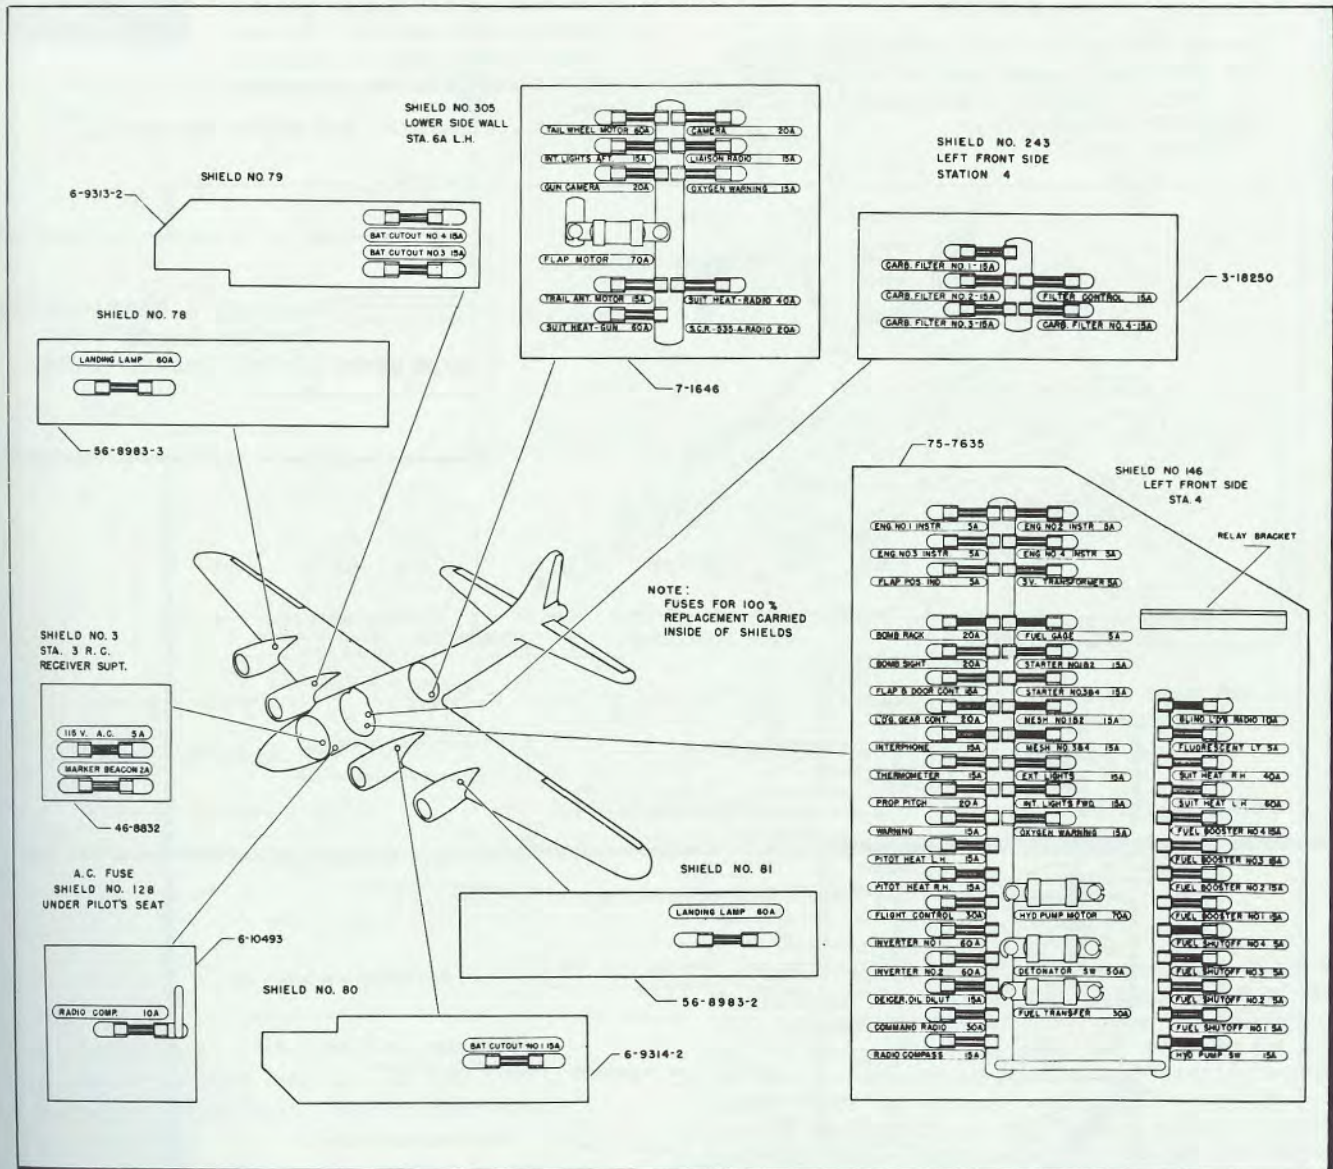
SHIELD NO. 305
LOWER SIDE WALL
STA. 6A L.H.

TAIL WHEEL MOTOR 60A
CAMERA 20A
INT. LIGHTS AFT 15A
LIAISON RADIO 15A
GUN CAMERA 20A
OXYGEN WARNING 15A
FLAP MOTOR 70A
TRAIL ANT. MOTOR 15A
SUIT HEAT-RADIO 40A
SUIT HEAT-GUN 60A
S.C.R.-535-A-RADIO 20A

7-1646

SHIELD NO. 243
LEFT FRONT SIDE
STATION 4

CARB. FILTER NO. 1-15A
CARB. FILTER NO. 2-15A
FILTER CONTROL 15A
CARB. FILTER NO. 3-15A
CARB. FILTER NO. 4-15A

3-18250

SHIELD NO. 79

6-9313-2

BAT CUTOUT NO 4 15A
BAT CUTOUT NO 3 15A

SHIELD NO. 78

LANDING LAMP 60A

56-8983-3

75-7635

SHIELD NO 146
LEFT FRONT SIDE
STA. 4

RELAY BRACKET

ENG. NO. 1 INSTR 5A
ENG NO 2 INSTR 5A
ENG NO 3 INSTR 5A
ENG NO 4 INSTR 5A
FLAP POS IND 5A
3V. TRANSFORMER 5A
BOMB RACK 20A
FUEL GAGE 5A
BOMB SIGHT 20A
STARTER NO1&2 15A
FLAP & DOOR CONT 15A
STARTER NO3&4 15A
L'D'G GEAR CONT. 20A
MESH NO1&2 15A
INTERPHONE 15A
MESH NO 3&4 15A
THERMOMETER 15A
EXT LIGHTS 15A
PROP PITCH 20A
INT LIGHTS FWD 15A
WARNING 15A
OXYGEN WARNING 15A
PITOT HEAT L.H. 15A
PITOT HEAT R.H. 15A
FLIGHT CONTROL 30A
HYD PUMP MOTOR 70A
INVERTER NO 1 60A
INVERTER NO 2 60A
DETONATOR SW 50A
DEICER, OIL DILUT 15A
COMMAND RADIO 30A
FUEL TRANSFER 30A
RADIO COMPASS 15A

BLIND L'D'G RADIO 10A
FLUORESCENT LT 5A
SUIT HEAT R H 40A
SUIT HEAT L H 60A
FUEL BOOSTER NO 4 15A
FUEL BOOSTER NO 3 15A
FUEL BOOSTER NO 2 15A
FUEL BOOSTER NO 1 15A
FUEL SHUTOFF NO 4 5A
FUEL SHUTOFF NO 3 5A
FUEL SHUTOFF NO 2 5A
FUEL SHUTOFF NO 1 5A
HYD PUMP SW 15A

NOTE:
FUSES FOR 100% REPLACEMENT CARRIED INSIDE OF SHIELDS

SHIELD NO. 3
STA. 3 R.C.
RECEIVER SUPT.

115 V. A.C. 5A
MARKER BEACON 2A

46-8832

A.C. FUSE
SHIELD NO. 128
UNDER PILOT'S SEAT

6-10493

RADIO COMP. 10A

SHIELD NO. 81

LANDING LAMP 60A

56-8983-2

SHIELD NO. 80

BAT CUTOUT NO 1 15A

6-9314-2